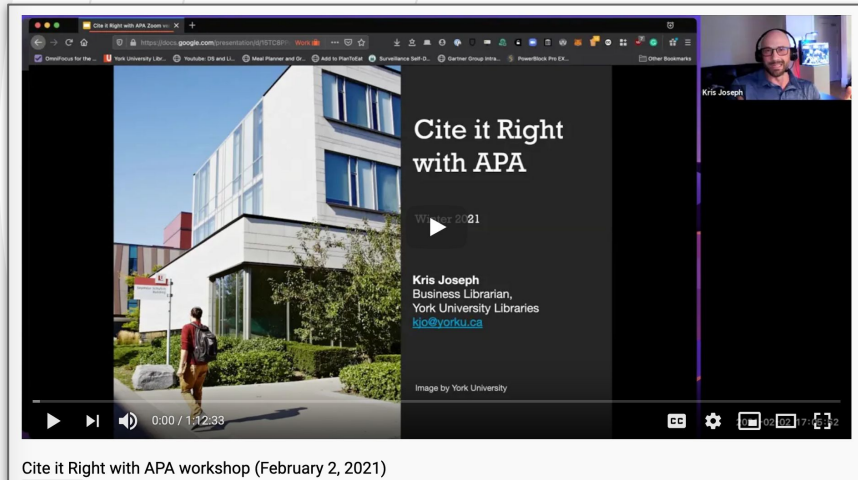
Cite it Right with APA Zoom w

https://docs.google.com/presentation/d/1STC8P

Work

OmniFocus for the ...

York University Libr...

Youtube: OS and Li...

Meal Planner and Gr...

Add to PlanToEat

Surveillance Self-D...

Gartner Group Intra...

PowerBlock Pro EX...

Other Bookmarks

Kris Joseph

Cite it Right with APA

Winter 2021

Kris Joseph
Business Librarian,
York University Libraries
kjo@yorku.ca

Image by York University

0:00 / 1:12:33

2021-02-02 17:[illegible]

Cite it Right with APA workshop (February 2, 2021)